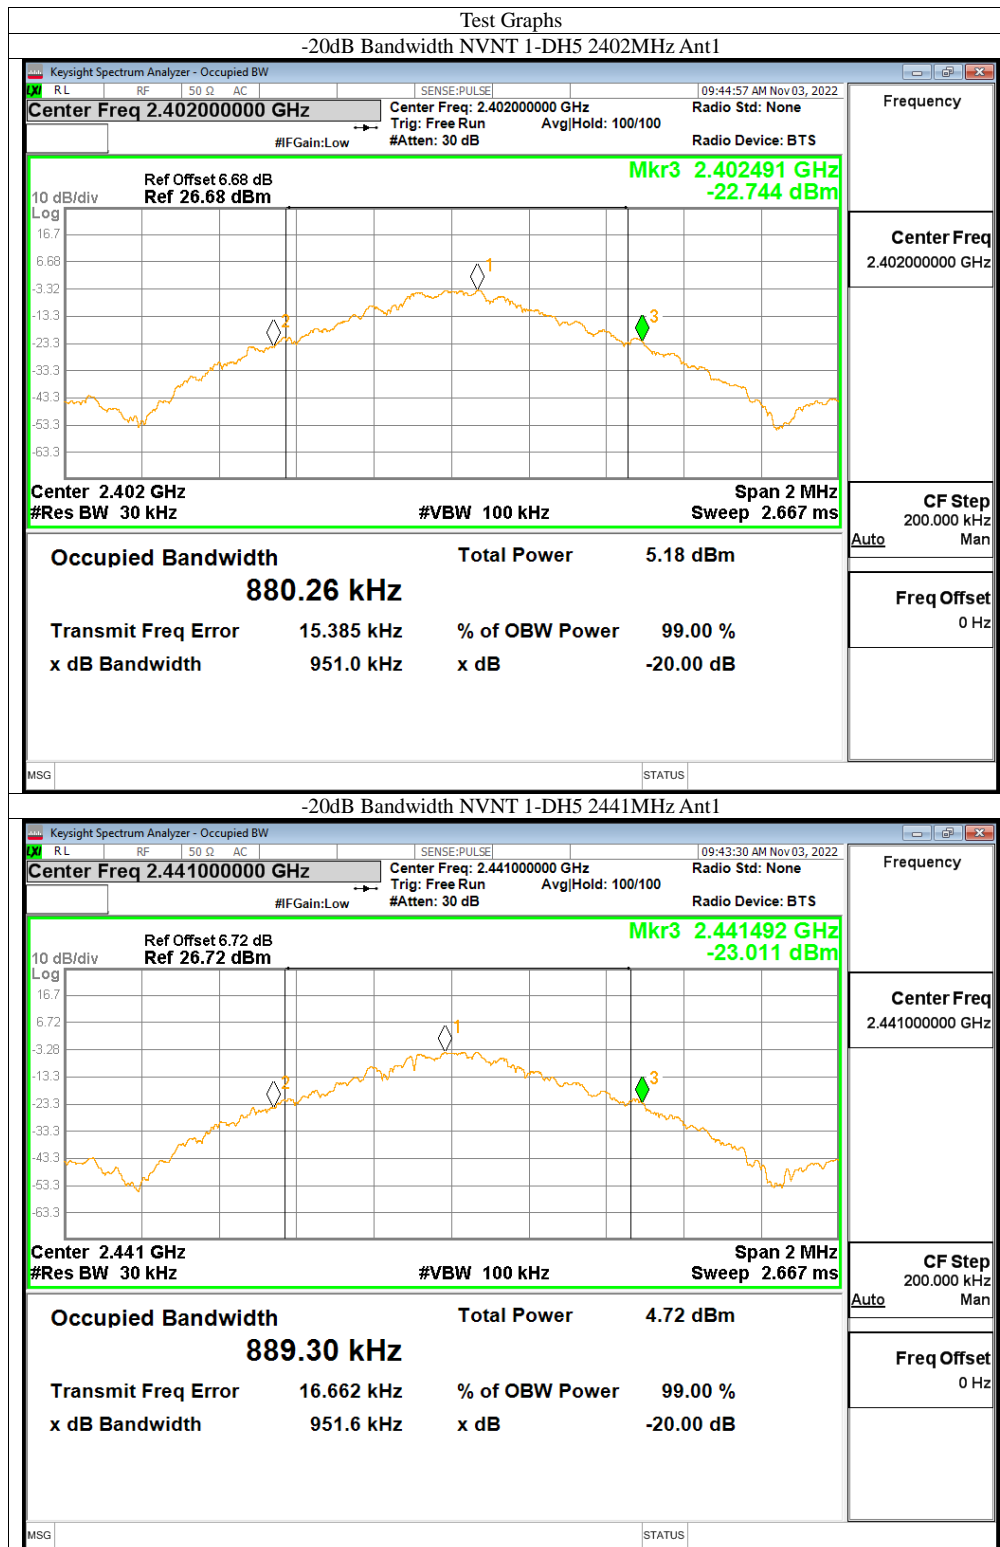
Test Graphs

-20dB Bandwidth NVNT 1-DH5 2402MHz Ant1

Keysight Spectrum Analyzer - Occupied BW

RL RF 50 Ω AC SENSE:PULSE 09:44:57 AM Nov 03, 2022

Center Freq 2.402000000 GHz

Center Freq: 2.402000000 GHz Trig: Free Run Avg|Hold: 100/100 #Atten: 30 dB

#IFGain:Low

Radio Std: None

Radio Device: BTS

Frequency

Ref Offset 6.68 dB
10 dB/div Ref 26.68 dBm
Log

Mkr3 2.402491 GHz
-22.744 dBm

16.7
6.68
-3.32
-13.3
-23.3
-33.3
-43.3
-53.3
-63.3

1
2
3

Center 2.402 GHz
#Res BW 30 kHz
#VBW 100 kHz
Span 2 MHz
Sweep 2.667 ms

Center Freq
2.402000000 GHz

CF Step
200.000 kHz
Auto Man

Freq Offset
0 Hz

Occupied Bandwidth
880.26 kHz

Total Power 5.18 dBm

Transmit Freq Error 15.385 kHz
% of OBW Power 99.00 %

x dB Bandwidth 951.0 kHz
x dB -20.00 dB

MSG STATUS

-20dB Bandwidth NVNT 1-DH5 2441MHz Ant1

Keysight Spectrum Analyzer - Occupied BW

RL RF 50 Ω AC SENSE:PULSE 09:43:30 AM Nov 03, 2022

Center Freq 2.441000000 GHz

Center Freq: 2.441000000 GHz Trig: Free Run Avg|Hold: 100/100 #Atten: 30 dB

#IFGain:Low

Radio Std: None

Radio Device: BTS

Frequency

Ref Offset 6.72 dB
10 dB/div Ref 26.72 dBm
Log

Mkr3 2.441492 GHz
-23.011 dBm

16.7
6.72
-3.28
-13.3
-23.3
-33.3
-43.3
-53.3
-63.3

1
2
3

Center 2.441 GHz
#Res BW 30 kHz
#VBW 100 kHz
Span 2 MHz
Sweep 2.667 ms

Center Freq
2.441000000 GHz

CF Step
200.000 kHz
Auto Man

Freq Offset
0 Hz

Occupied Bandwidth
889.30 kHz

Total Power 4.72 dBm

Transmit Freq Error 16.662 kHz
% of OBW Power 99.00 %

x dB Bandwidth 951.6 kHz
x dB -20.00 dB

MSG STATUS